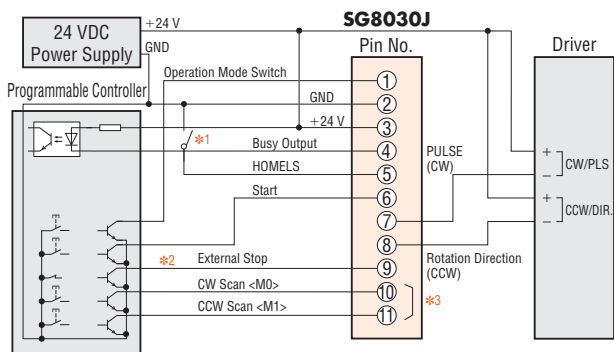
24 VDC Power Supply

+24 V

GND

SG8030J

Pin No.

Driver

Programmable Controller

Operation Mode Switch

GND

+24 V

✻1

Busy Output

HOMELS

Start

✻2

External Stop

CW Scan <M0>

CCW Scan <M1>

①
②
③
④
⑤
⑥
⑦
⑧
⑨
⑩
⑪

✻3

PULSE (CW)

Rotation Direction (CCW)

+
–
CW/PLS

+
–
CCW/DIR.